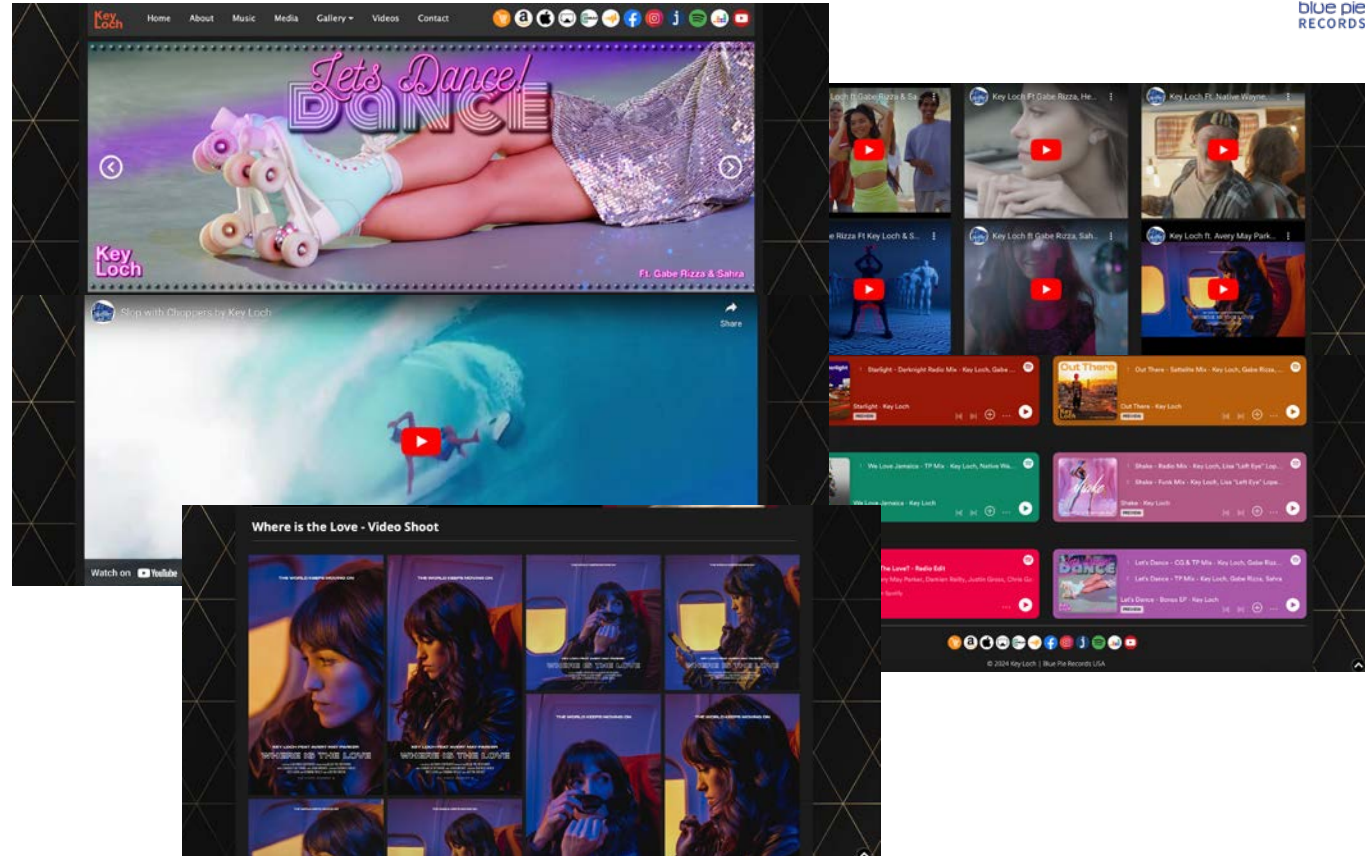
blue pie
RECORDS

Key Loch
Home About Music Media Gallery Videos Contact

Lets Dance!
DANCE
Key Loch
Ft. Gabe Rizza & Sahra

Slop with Choppers by Key Loch
Share
Watch on YouTube

Key Loch Ft Gabe Rizza & Sa...
Key Loch Ft Gabe Rizza, He...
Key Loch Ft. Native Wayne...
e Rizza Ft Key Loch & S...
Key Loch ft Gabe Rizza, Sah...
Key Loch ft. Avery May Park...

Starlight - Darknight Radio Mix - Key Loch, Gabe ...
Starlight - Key Loch
PREVIEW

Out There
Out There - Sattelite Mix - Key Loch, Gabe Rizza, ...
Out There - Key Loch
PREVIEW

We Love Jamaica - TP Mix - Key Loch, Native Wa...
We Love Jamaica - Key Loch

Shake - Radio Mix - Key Loch, Lisa "Left Eye" Lop...
Shake - Funk Mix - Key Loch, Lisa "Left Eye" Lope...
Shake - Key Loch
PREVIEW

The Love? - Radio Edit
ry May Parker, Damien Reilly, Justin Gross, Chris Gu...
n Spotify

Let's Dance - CG & TP Mix - Key Loch, Gabe Rizz...
Let's Dance - TP Mix - Key Loch, Gabe Rizza, Sahra
Let's Dance - Bonus EP - Key Loch
PREVIEW

© 2024 Key Loch | Blue Pie Records USA

Where is the Love - Video Shoot

THE WORLD KEEPS MOVING ON
KEY LOCH FEAT AVERY MAY PARKER
WHERE IS THE LOVE